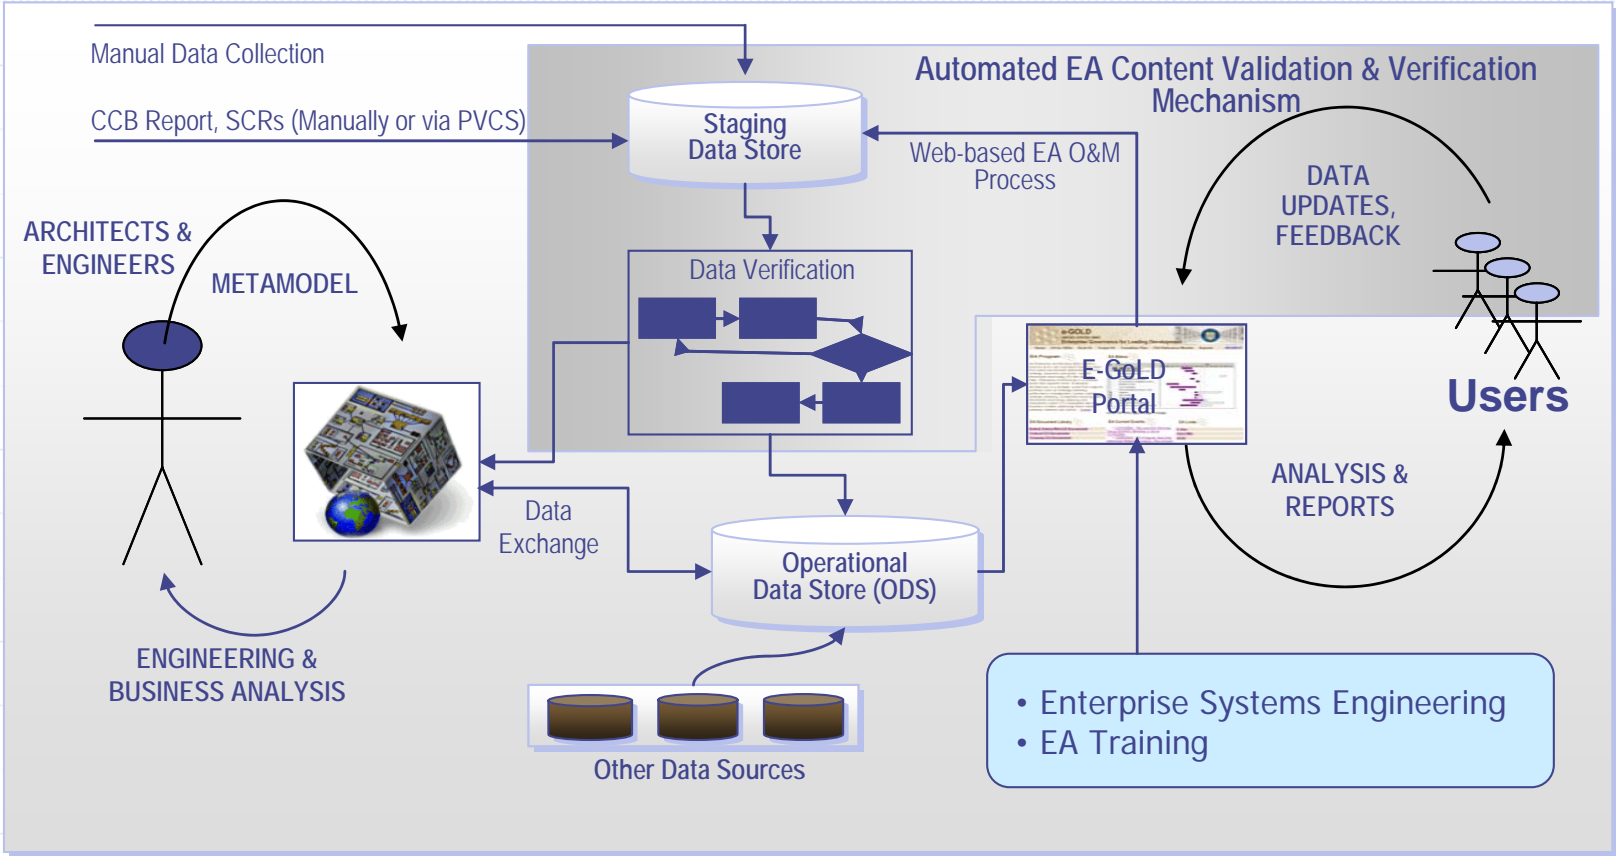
Manual Data Collection

CCB Report, SCRs (Manually or via PVCS)

Automated EA Content Validation & Verification Mechanism

Staging Data Store

Web-based EA O&M Process

DATA UPDATES, FEEDBACK

ARCHITECTS & ENGINEERS

METAMODEL

Data Verification

E-GoLD Portal

Users

ANALYSIS & REPORTS

Data Exchange

Operational Data Store (ODS)

ENGINEERING & BUSINESS ANALYSIS

Other Data Sources

• Enterprise Systems Engineering
• EA Training